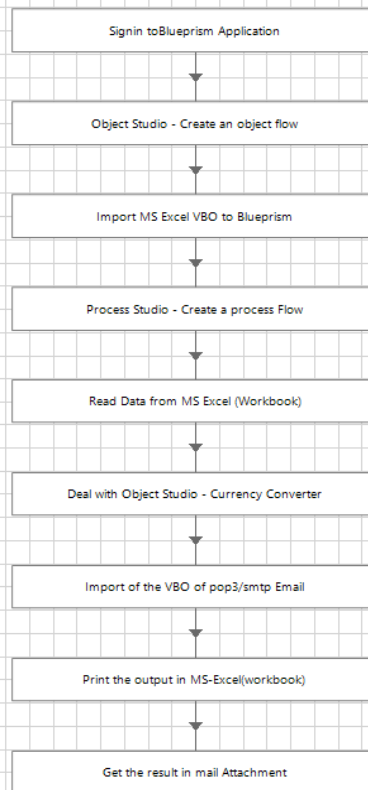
Signin toBlueprism Application

Object Studio - Create an object flow

Import MS Excel VBO to Blueprism

Process Studio - Create a process Flow

Read Data from MS Excel (Workbook)

Deal with Object Studio - Currency Converter

Import of the VBO of pop3/smtp Email

Print the output in MS-Excel(workbook)

Get the result in mail Attachment